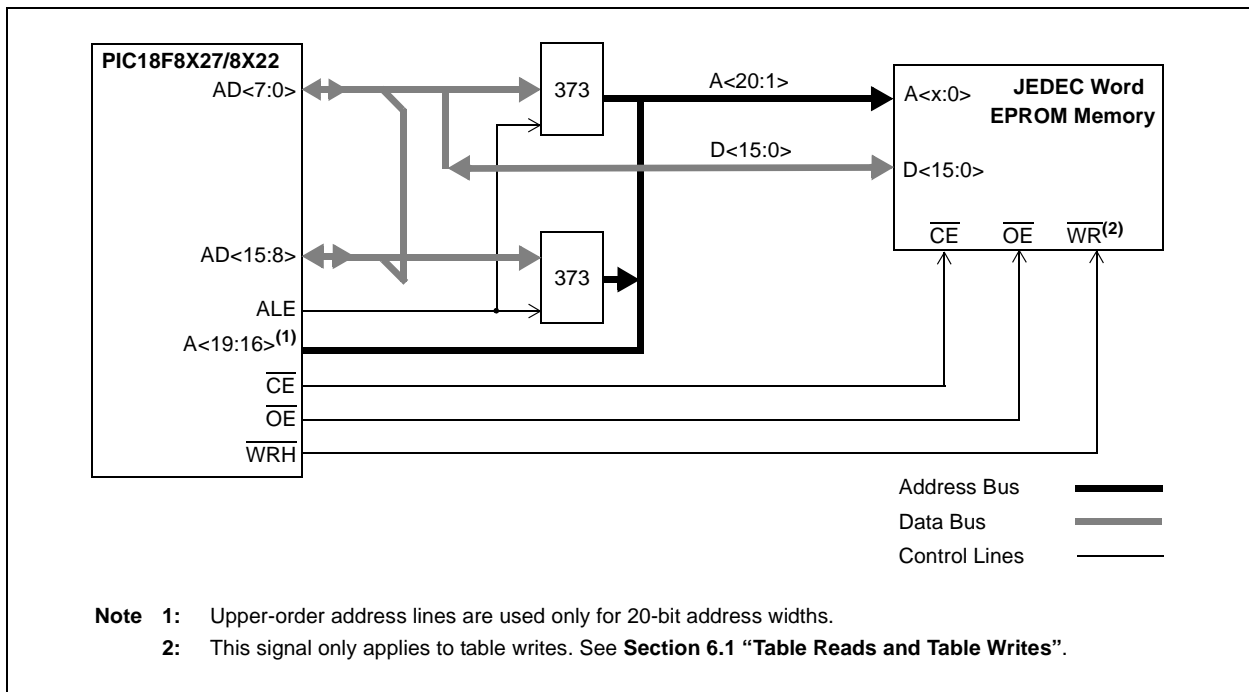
PIC18F8X27/8X22

AD<7:0>

373

A<20:1>

A<x:0>

JEDEC Word EPROM Memory

D<15:0>

D<15:0>

$\overline{CE}$ $\overline{OE}$ $\overline{WR}^{(2)}$

AD<15:8>

373

ALE

A<19:16>$^{(1)}$

$\overline{CE}$

$\overline{OE}$

$\overline{WRH}$

Address Bus

Data Bus

Control Lines

Note 1: Upper-order address lines are used only for 20-bit address widths.

2: This signal only applies to table writes. See Section 6.1 "Table Reads and Table Writes".